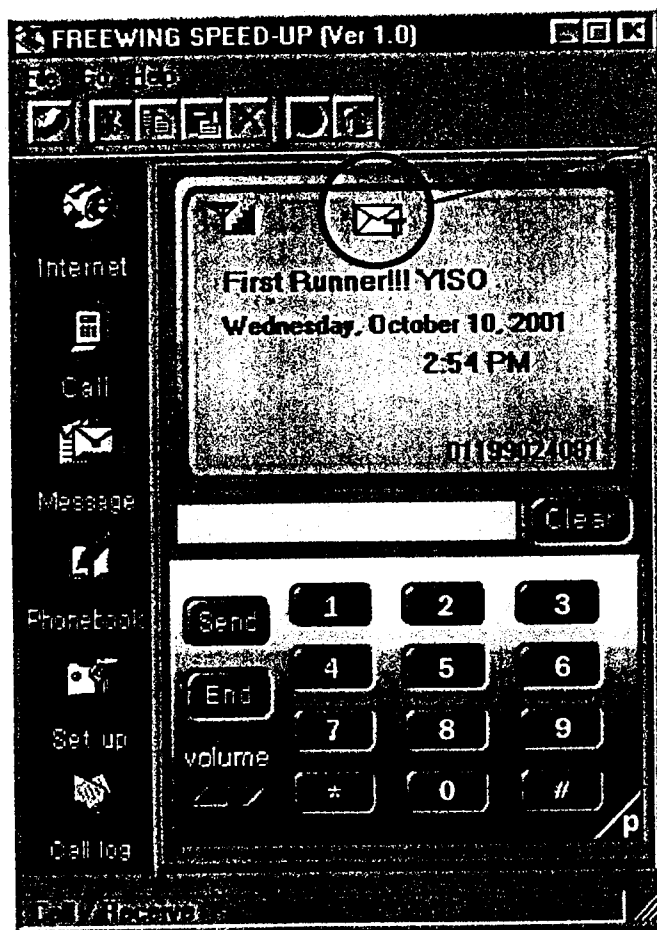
FREEWING SPEED-UP (Ver 1.0)

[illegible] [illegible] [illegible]

Internet

Call

Message

Phonebook

Set up

Call log

First Runner!!! YISO

Wednesday, October 10, 2001

2:54 PM

01199024081

Clear

Send

End

volume

1

2

3

4

5

6

7

8

9

*

0

#

p

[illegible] / Receive